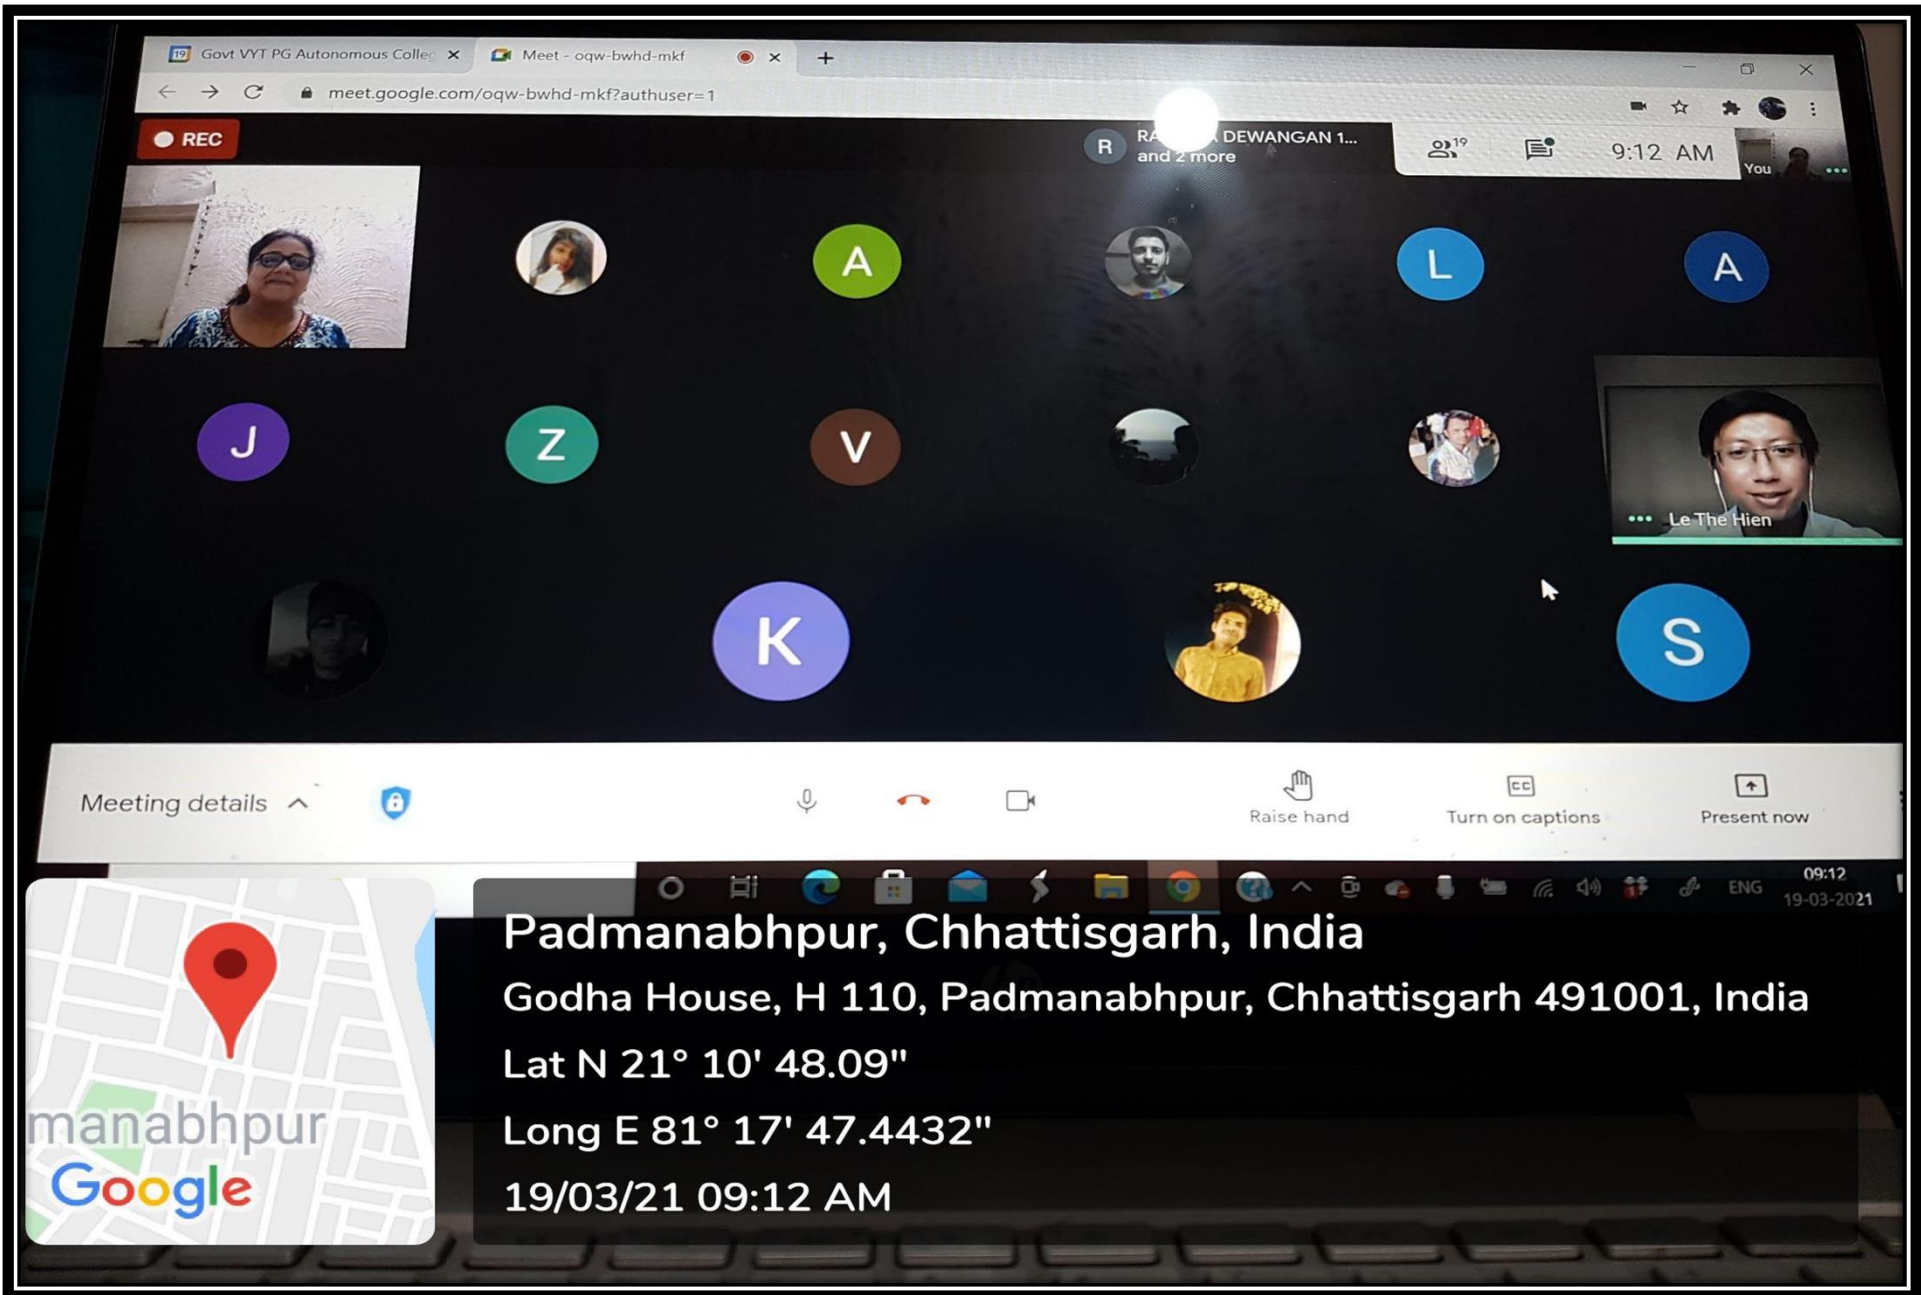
Govt VYT PG Autonomous Colle ×
Meet - oqw-bwhd-mkf ×
+

meet.google.com/oqw-bwhd-mkf?authuser=1

REC

R
RA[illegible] DEWANGAN 1...
and 2 more

19

9:12 AM

You

A

L

A

J

Z

V

Le The Hien

K

S

Meeting details

Raise hand

Turn on captions

Present now

ENG
09:12
19-03-2021

Padmanabhpur, Chhattisgarh, India

Godha House, H 110, Padmanabhpur, Chhattisgarh 491001, India

Lat N 21° 10' 48.09"

Long E 81° 17' 47.4432"

19/03/21 09:12 AM

manabhpur

Google